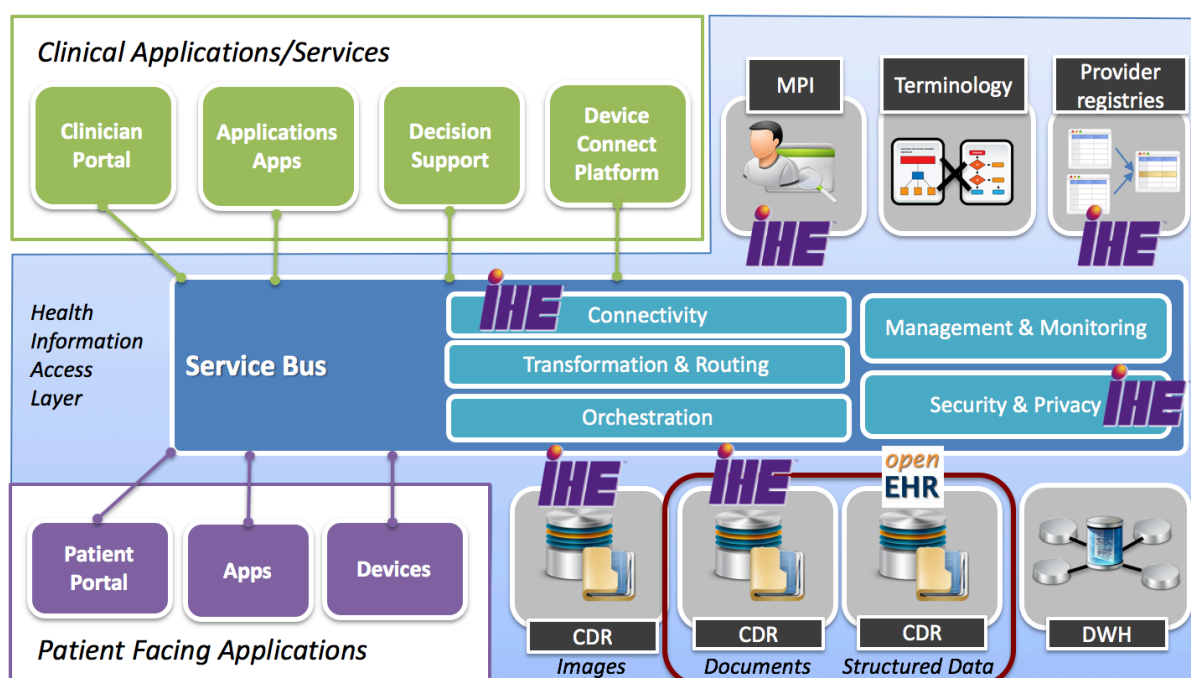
Clinical Applications/Services

Clinician Portal

Applications Apps

Decision Support

Device Connect Platform

MPI

Terminology

Provider registries

IHE

IHE

Health Information Access Layer

Service Bus

IHE

Connectivity

Transformation & Routing

Orchestration

Management & Monitoring

Security & Privacy

IHE

Patient Portal

Apps

Devices

Patient Facing Applications

IHE

IHE

open EHR

CDR
Images

CDR
Documents

CDR
Structured Data

DWH